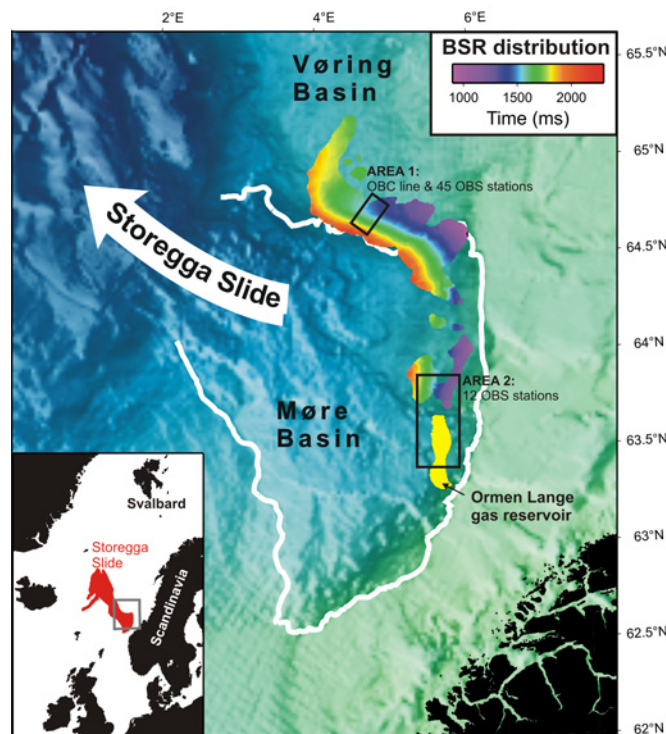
2°E
4°E
6°E
65.5°N
65°N
64.5°N
64°N
63.5°N
63°N
62.5°N
62°N

BSR distribution
1000 1500 2000
Time (ms)

Vøring Basin

AREA 1:
OBC line & 45 OBS stations

Storegga Slide

AREA 2:
12 OBS stations

Møre Basin

Ormen Lange gas reservoir

Svalbard
Storegga Slide
Scandinavia